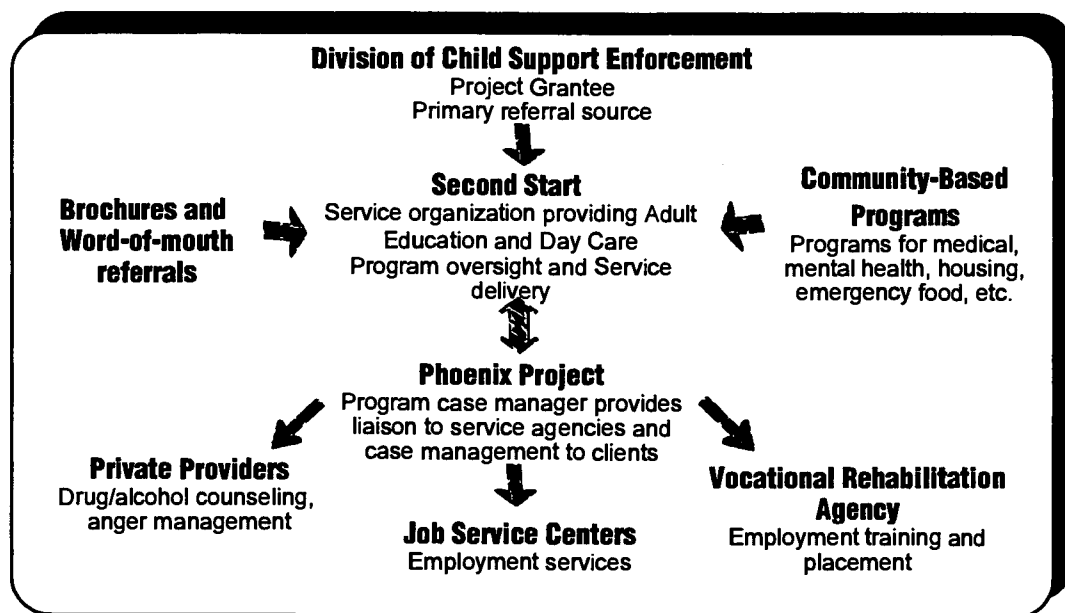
Division of Child Support Enforcement
Project Grantee
Primary referral source

Second Start
Service organization providing Adult Education and Day Care
Program oversight and Service delivery

Brochures and Word-of-mouth referrals

Community-Based Programs
Programs for medical, mental health, housing, emergency food, etc.

Phoenix Project
Program case manager provides liaison to service agencies and case management to clients

Private Providers
Drug/alcohol counseling, anger management

Job Service Centers
Employment services

Vocational Rehabilitation Agency
Employment training and placement